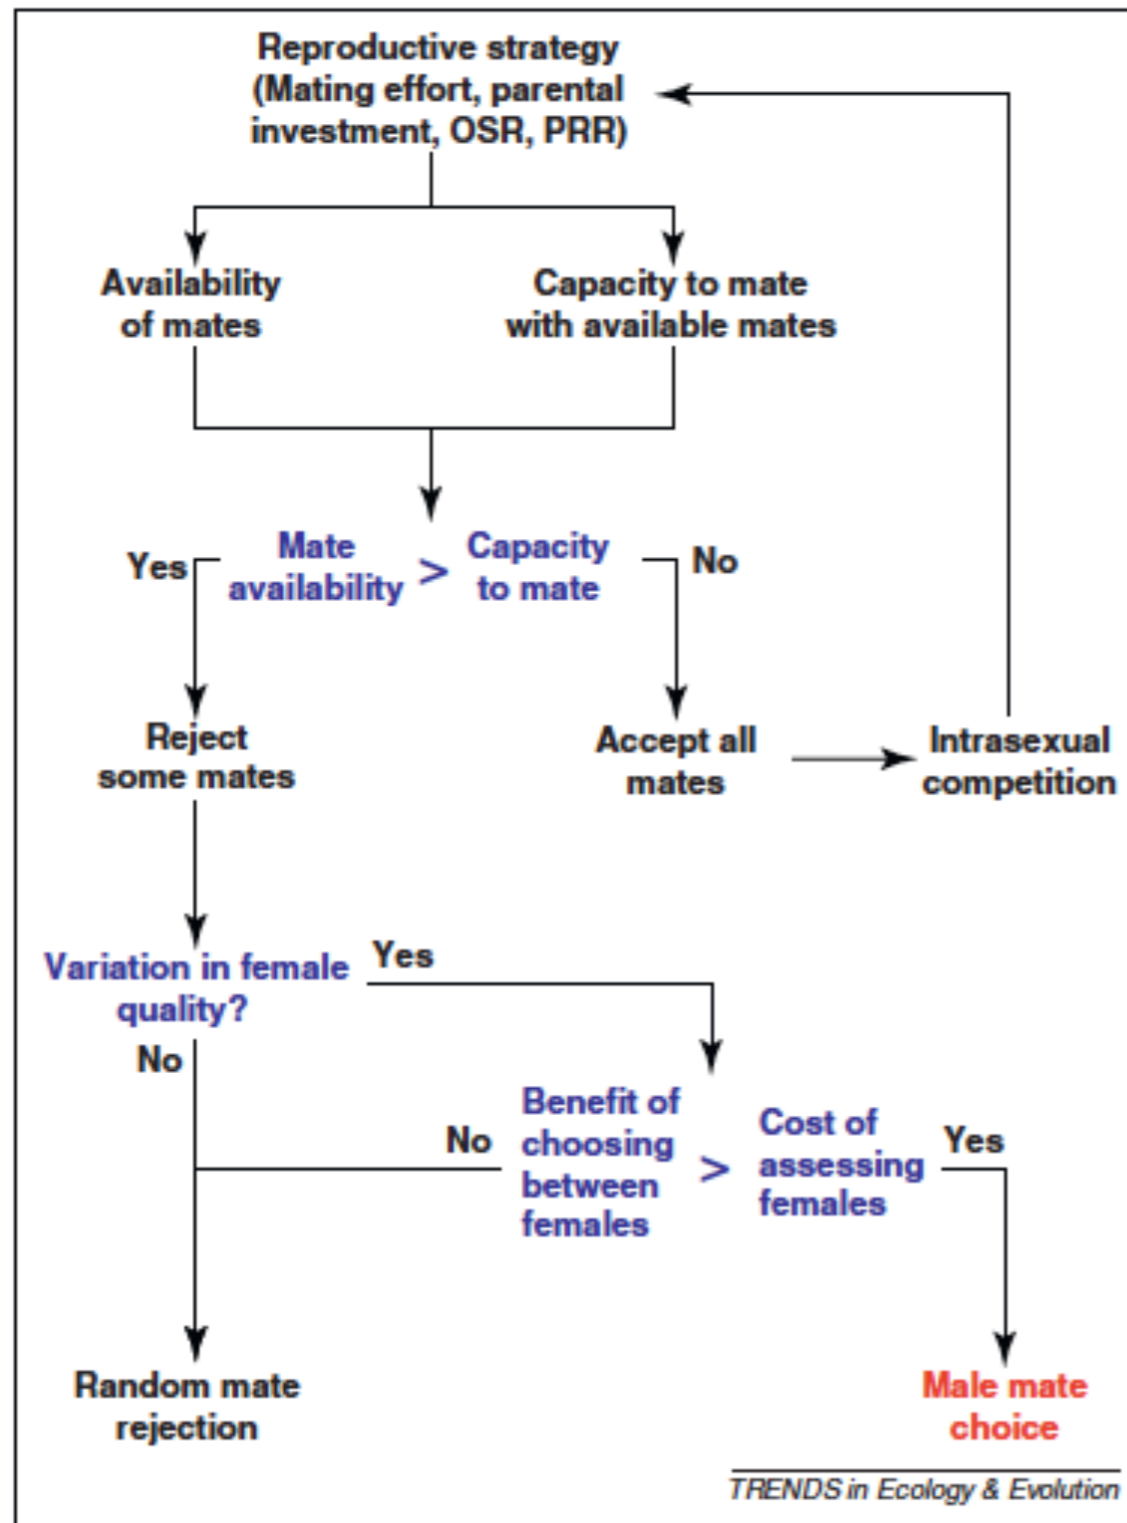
Reproductive strategy
(Mating effort, parental investment, OSR, PRR)

Availability of mates

Capacity to mate with available mates

Yes

Mate availability > Capacity to mate

No

Reject some mates

Accept all mates

Intrasexual competition

Variation in female quality?

Yes

No

No

Benefit of choosing between females > Cost of assessing females

Yes

Random mate rejection

Male mate choice

TRENDS in Ecology & Evolution